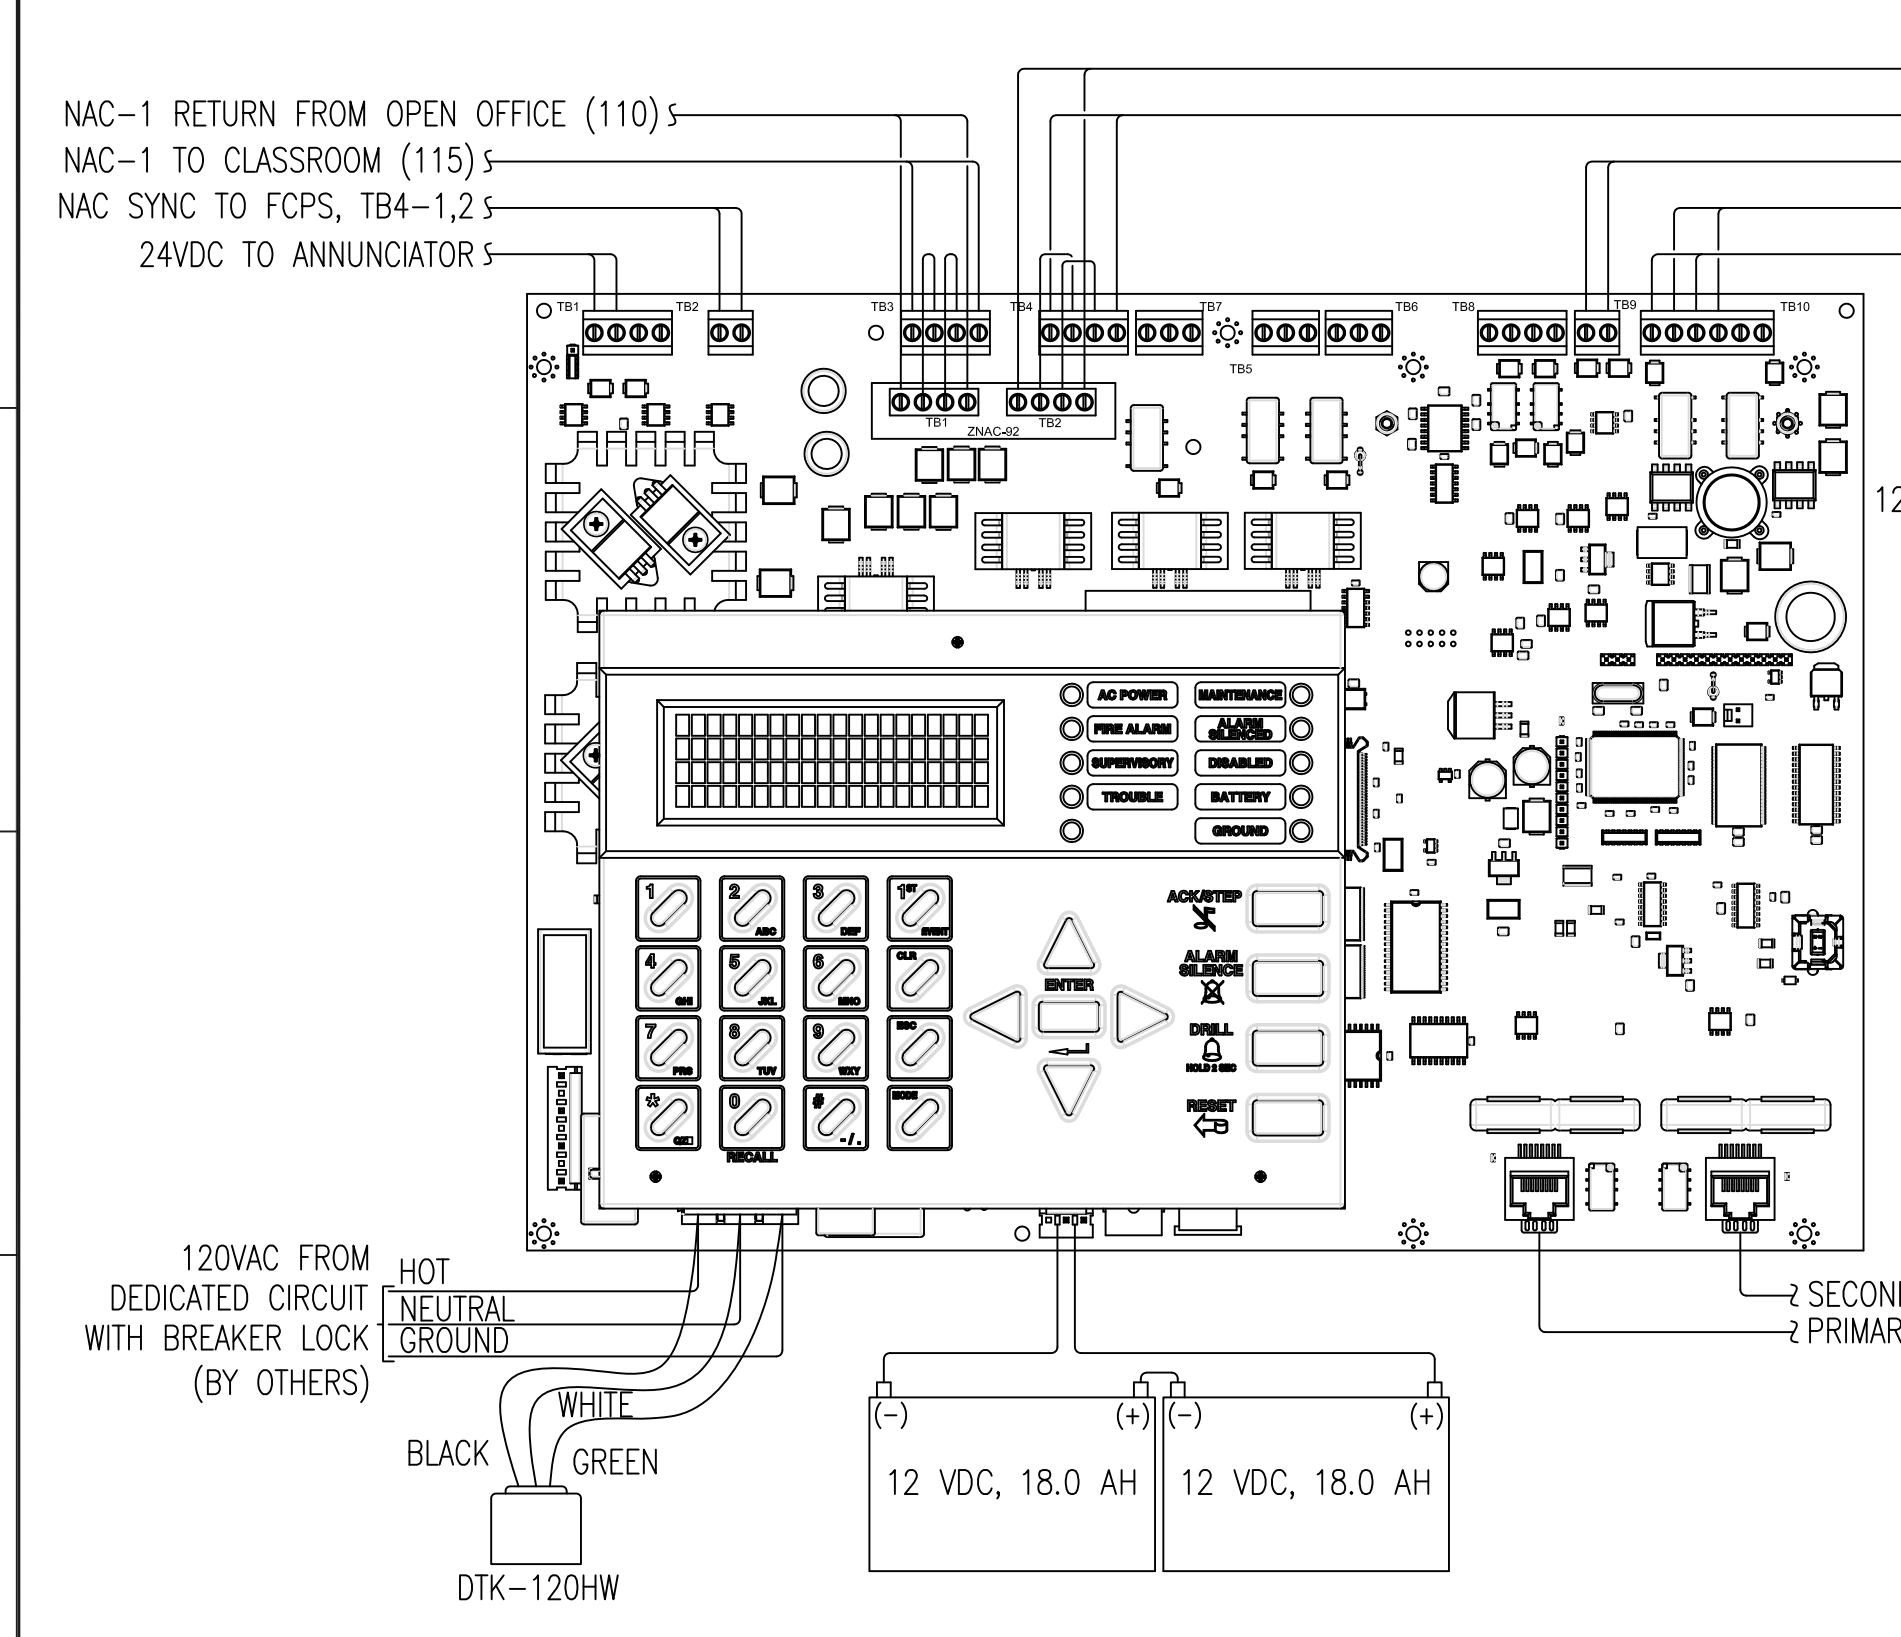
NAC-1 RETURN FROM OPEN OFFICE (110)
NAC-1 TO CLASSROOM (115)
NAC SYNC TO FCPS, TB4-1,2
24VDC TO ANNUNCIATOR

TB1 TB2 TB3 TB4 TB7 TB6 TB8 TB9 TB10
TB5
TB1 TB2
ZNAC-92

12

AC POWER
FIRE ALARM
SUPERVISORY
TROUBLE
MAINTENANCE
ALARM SILENCED
DISABLED
BATTERY
GROUND

1
2 ABC
3 DEF
1ST EVENT
4 GHI
5 JKL
6 MNO
CLR
7 PRS
8 TUV
9 WXY
ESC
* QZ
0
# -/.
MODE
RECALL
ENTER
ACK/STEP
ALARM SILENCE
DRILL HOLD 2 SEC
RESET

120VAC FROM DEDICATED CIRCUIT WITH BREAKER LOCK (BY OTHERS)
HOT
NEUTRAL
GROUND
WHITE
BLACK
GREEN
DTK-120HW

(-) (+)
12 VDC, 18.0 AH
(-) (+)
12 VDC, 18.0 AH

SECON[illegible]
PRIMAR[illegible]